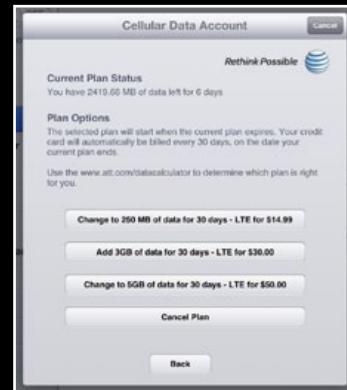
Cellular Data Account

Cancel

Rethink Possible

Current Plan Status
You have 2410.60 MB of data left for 6 days

Plan Options
The selected plan will start when the current plan expires. Your credit card will automatically be billed every 30 days, on the date your current plan ends.

Use the www.att.com/datacalculator to determine which plan is right for you.

Change to 250 MB of data for 30 days - LTE for $14.99

Add 3GB of data for 30 days - LTE for $30.00

Change to 5GB of data for 30 days - LTE for $50.00

Cancel Plan

Back